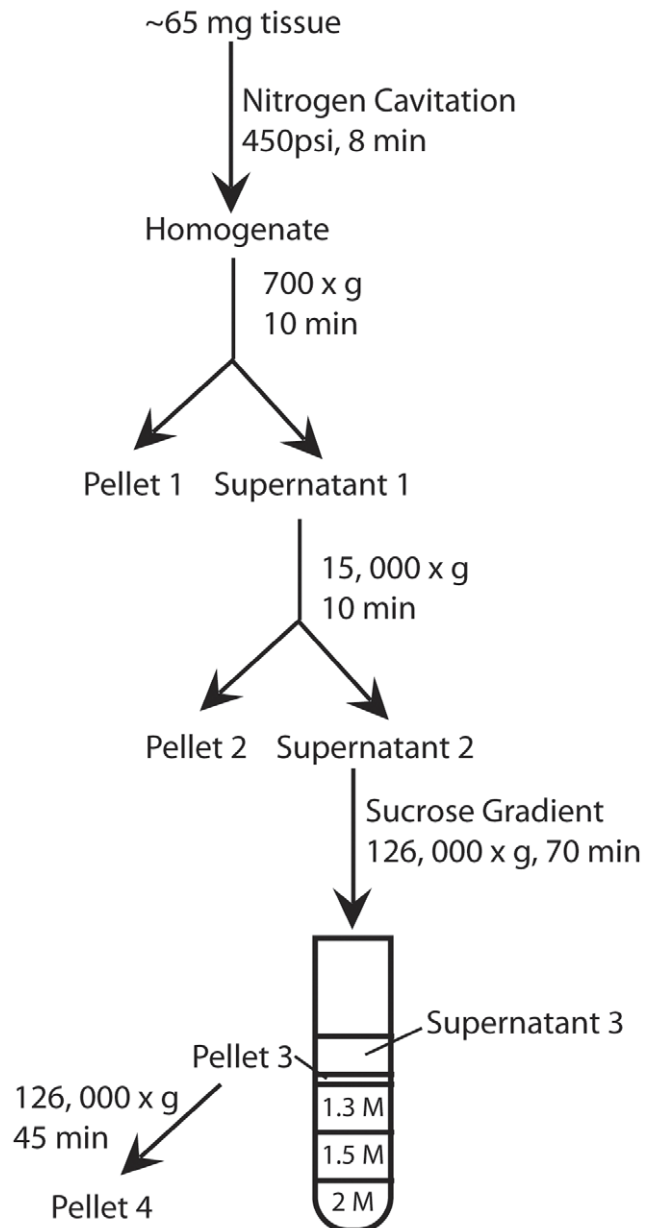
~65 mg tissue

Nitrogen Cavitation
450psi, 8 min

Homogenate

700 x g
10 min

Pellet 1 Supernatant 1

15, 000 x g
10 min

Pellet 2 Supernatant 2

Sucrose Gradient
126, 000 x g, 70 min

Supernatant 3

Pellet 3

1.3 M

1.5 M

2 M

126, 000 x g
45 min

Pellet 4